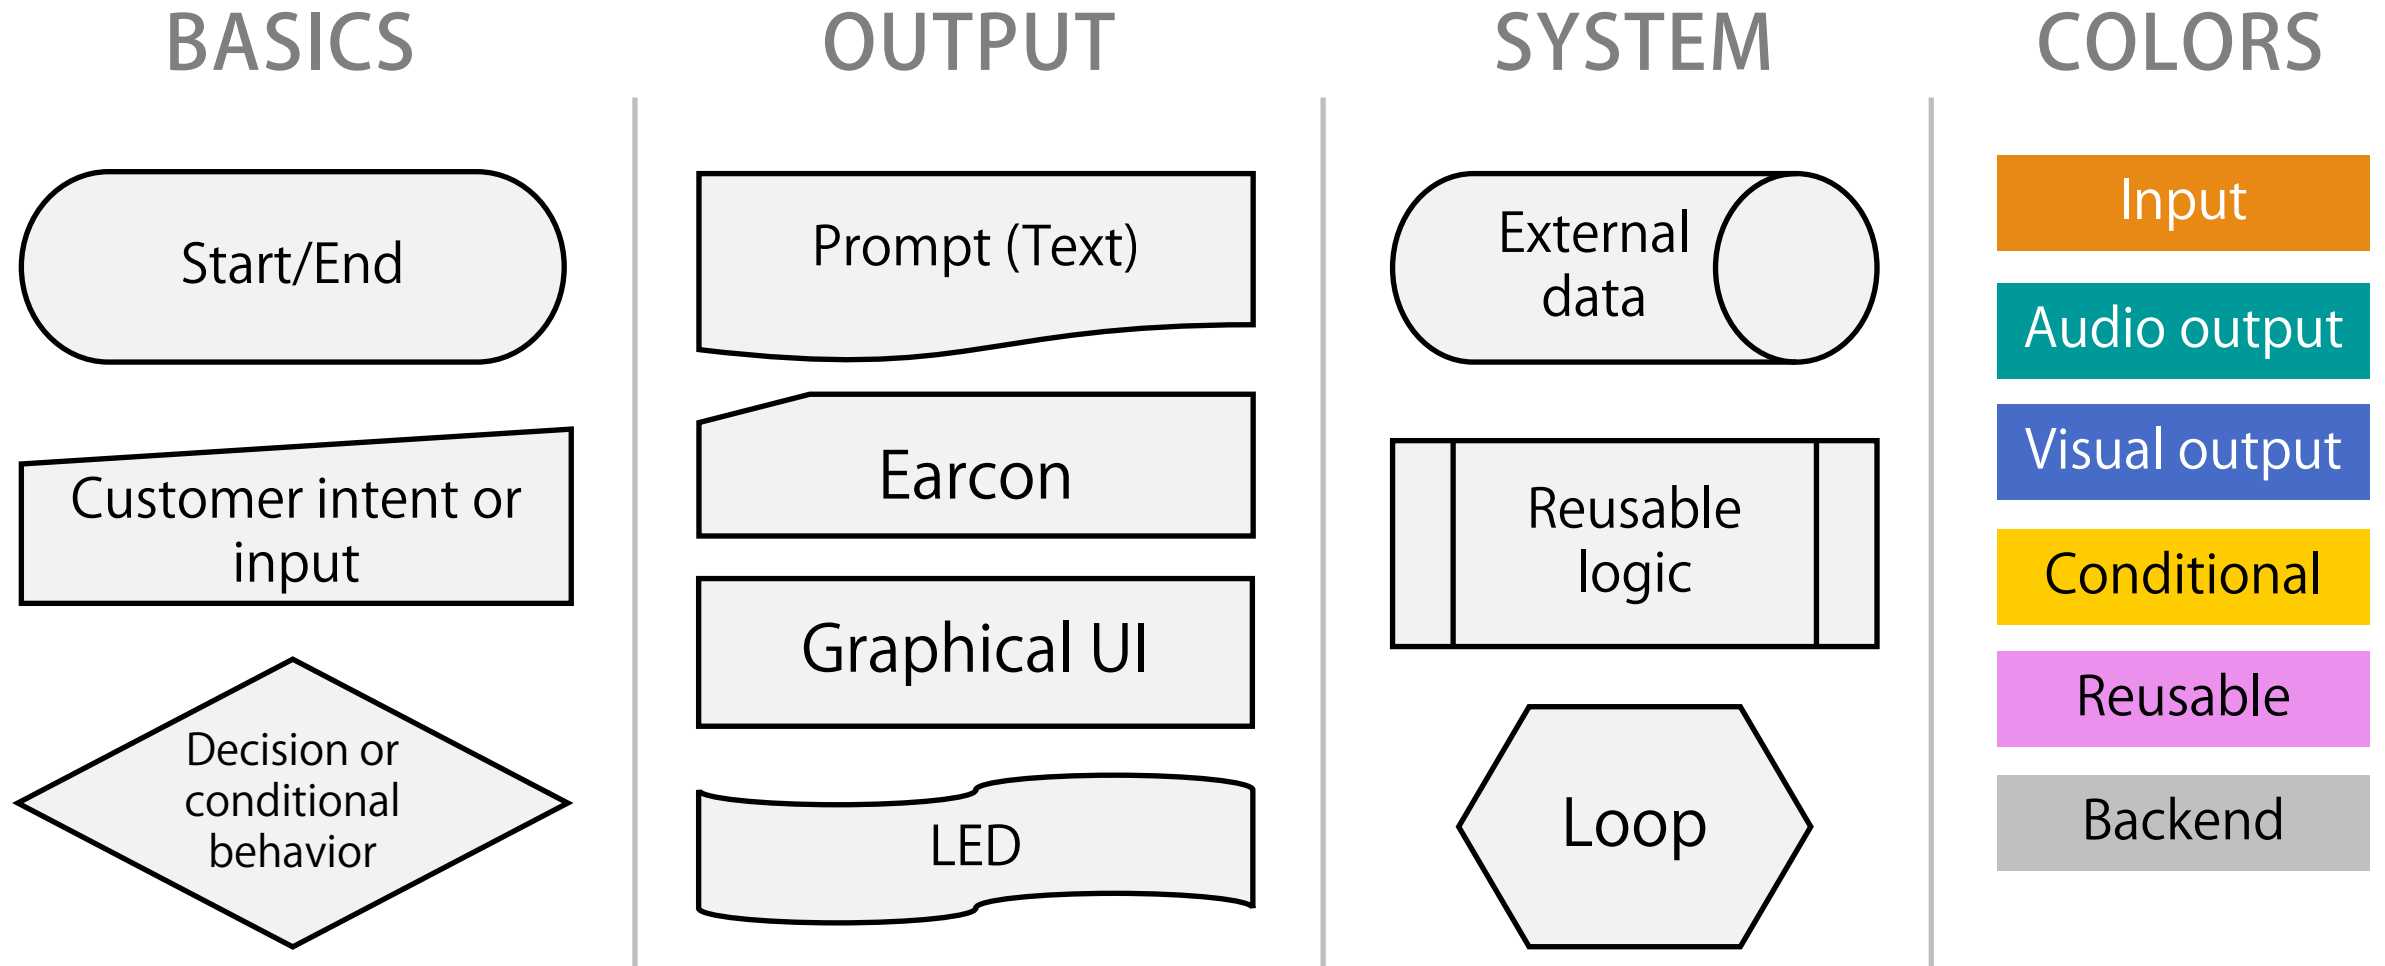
BASICS

Start/End

Customer intent or input

Decision or conditional behavior

OUTPUT

Prompt (Text)

Earcon

Graphical UI

LED

SYSTEM

External data

Reusable logic

Loop

COLORS

Input

Audio output

Visual output

Conditional

Reusable

Backend